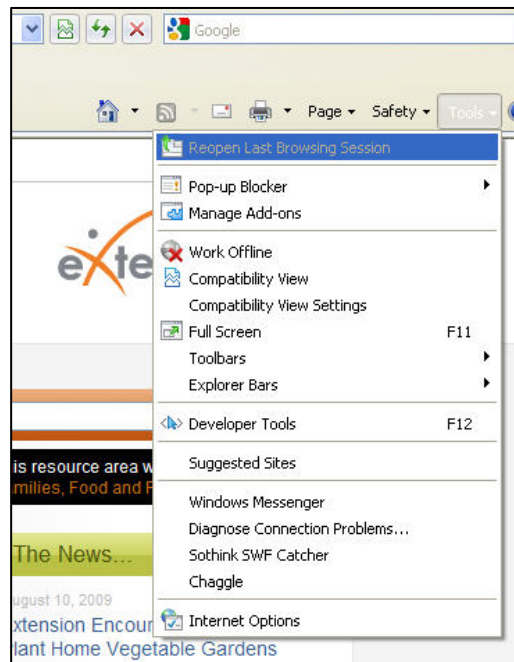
Google

Page ▾ Safety ▾ Tools ▾

Reopen Last Browsing Session

Pop-up Blocker
Manage Add-ons

Work Offline
Compatibility View
Compatibility View Settings
Full Screen F11
Toolbars
Explorer Bars

Developer Tools F12

Suggested Sites

Windows Messenger
Diagnose Connection Problems...
Sothink SWF Catcher
Chaggle

Internet Options

exte

is resource area w
milies, Food and F

The News...

ugust 10, 2009
xtension Encou
lant Home Vegetable Gardens